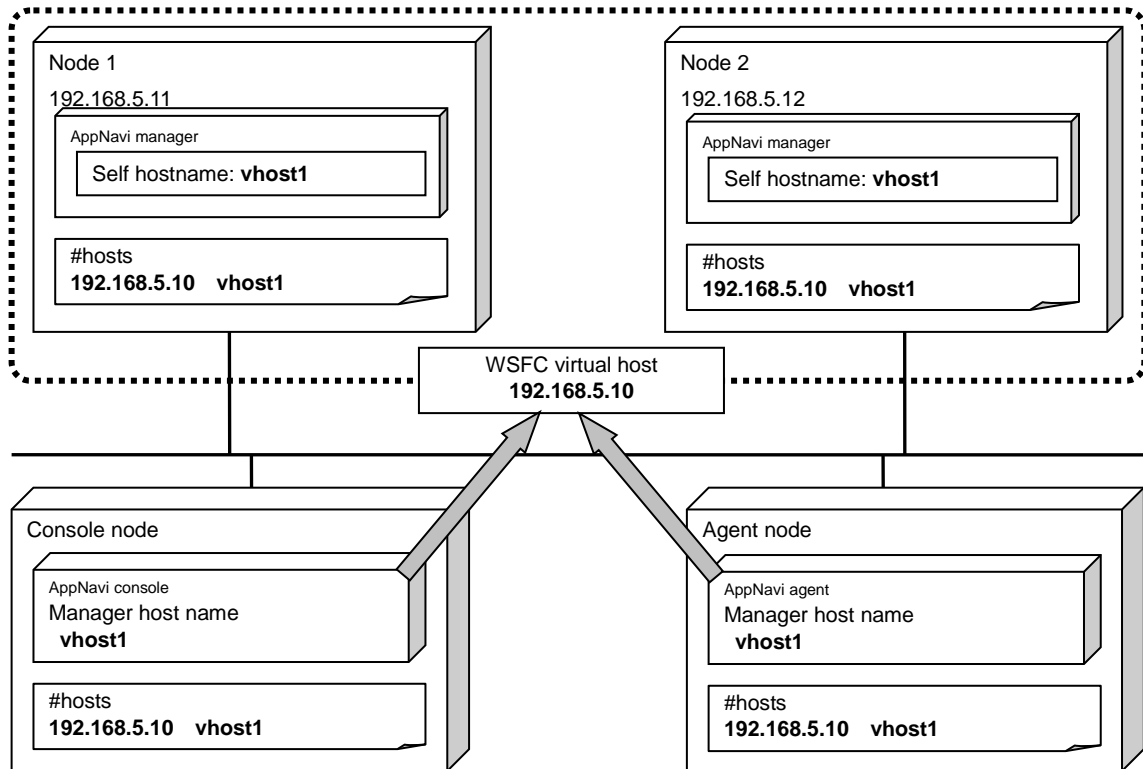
Node 1
192.168.5.11

AppNavi manager
Self hostname: **vhost1**

#hosts
**192.168.5.10 vhost1**

Node 2
192.168.5.12

AppNavi manager
Self hostname: **vhost1**

#hosts
**192.168.5.10 vhost1**

WSFC virtual host
**192.168.5.10**

Console node

AppNavi console
Manager host name
**vhost1**

#hosts
**192.168.5.10 vhost1**

Agent node

AppNavi agent
Manager host name
**vhost1**

#hosts
**192.168.5.10 vhost1**